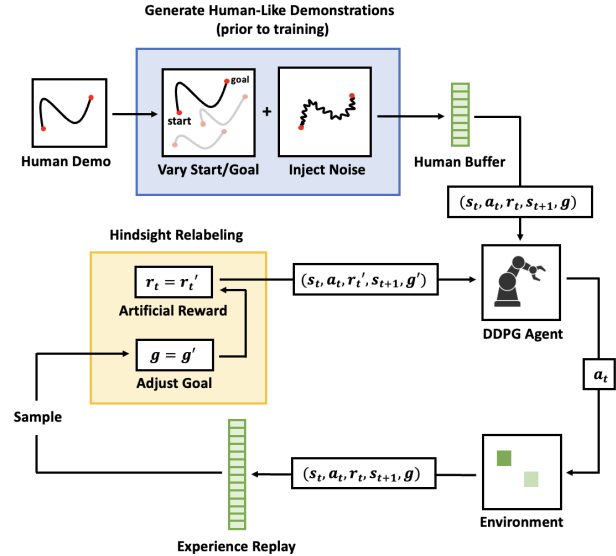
Generate Human-Like Demonstrations (prior to training)

Human Demo

goal

start

+

Vary Start/Goal

Inject Noise

Human Buffer

$(s_t, a_t, r_t, s_{t+1}, g)$

Hindsight Relabeling

$r_t = r_t'$

Artificial Reward

$g = g'$

Adjust Goal

$(s_t, a_t, r_t', s_{t+1}, g')$

DDPG Agent

$a_t$

Sample

$(s_t, a_t, r_t, s_{t+1}, g)$

Environment

Experience Replay